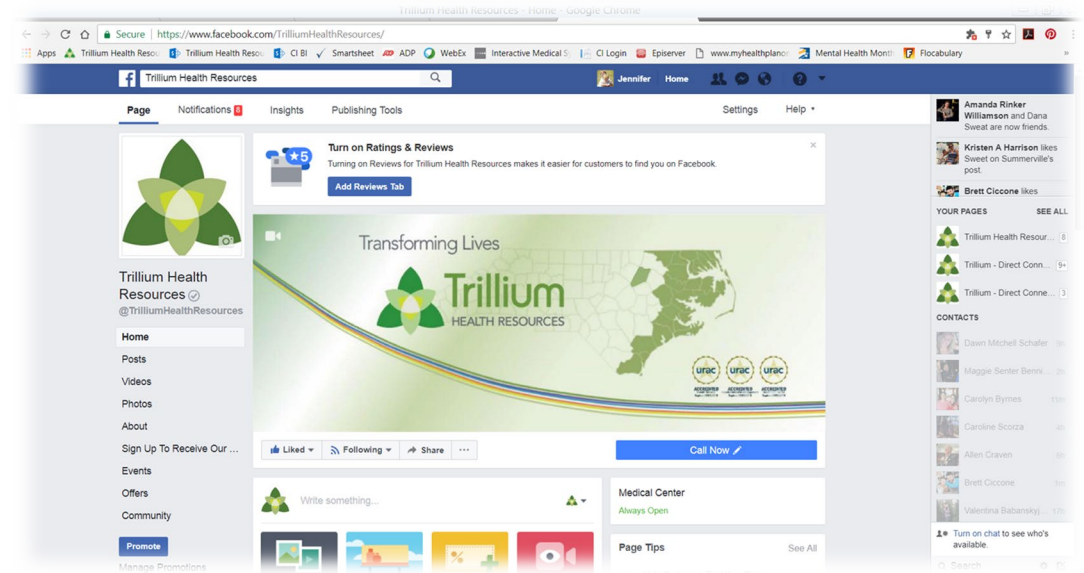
Trillium Health Resources - Home - Google Chrome

Secure | https://www.facebook.com/TrilliumHealthResources/

Apps Trillium Health Resou Trillium Health Resou CI BI Smartsheet ADP WebEx Interactive Medical S CI Login Episerver www.myhealthplanc Mental Health Month Flocabulary »

Trillium Health Resources

Jennifer Home

Page Notifications 8 Insights Publishing Tools Settings Help

Turn on Ratings & Reviews
Turning on Reviews for Trillium Health Resources makes it easier for customers to find you on Facebook.
Add Reviews Tab

Transforming Lives
Trillium
HEALTH RESOURCES
urac urac urac

Trillium Health Resources
@TrilliumHealthResources

Home
Posts
Videos
Photos
About
Sign Up To Receive Our ...
Events
Offers
Community
Promote
Manage Promotions

Liked Following Share ···

Call Now

Write something...

Medical Center
Always Open

Page Tips See All

Amanda Rinker Williamson and Dana Sweat are now friends.

Kristen A Harrison likes Sweet on Summerville's post.

Brett Ciccone likes

YOUR PAGES SEE ALL
Trillium Health Resour... 8
Trillium - Direct Conn... 9+
Trillium - Direct Conne... 3

CONTACTS
Dawn Mitchell Schafer
Maggie Senter Benni...
Carolyn Byrnes
Caroline Scorza
Allen Craven
Brett Ciccone
Valentina Babanskyj

Turn on chat to see who's available.

Search